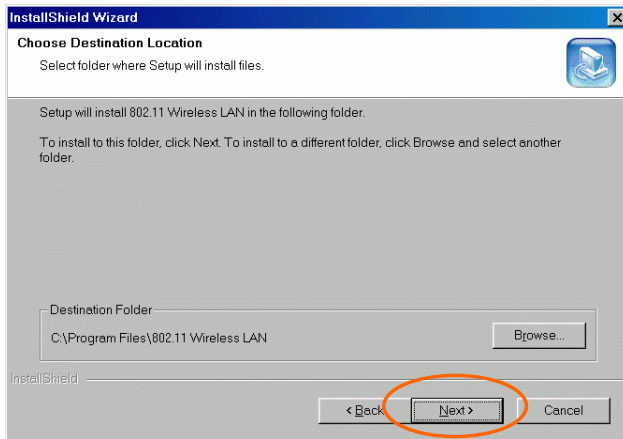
InstallShield Wizard

Choose Destination Location

Select folder where Setup will install files.

Setup will install 802.11 Wireless LAN in the following folder.

To install to this folder, click Next. To install to a different folder, click Browse and select another folder.

Destination Folder

C:\Program Files\802.11 Wireless LAN

Browse...

InstallShield

< Back

Next >

Cancel